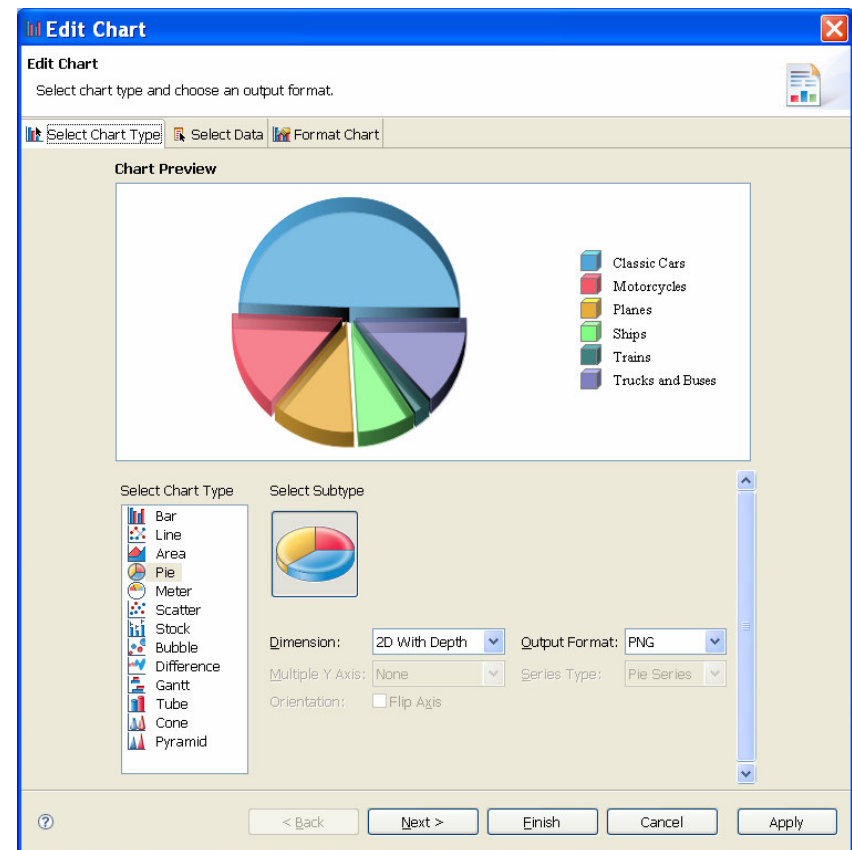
Edit Chart

Edit Chart

Select chart type and choose an output format.

Select Chart Type | Select Data | Format Chart

Chart Preview

Classic Cars
Motorcycles
Planes
Ships
Trains
Trucks and Buses

Select Chart Type

Bar
Line
Area
Pie
Meter
Scatter
Stock
Bubble
Difference
Gantt
Tube
Cone
Pyramid

Select Subtype

Dimension: 2D With Depth
Output Format: PNG
Multiple Y Axis: None
Series Type: Pie Series
Orientation: Flip Axis

< Back
Next >
Finish
Cancel
Apply